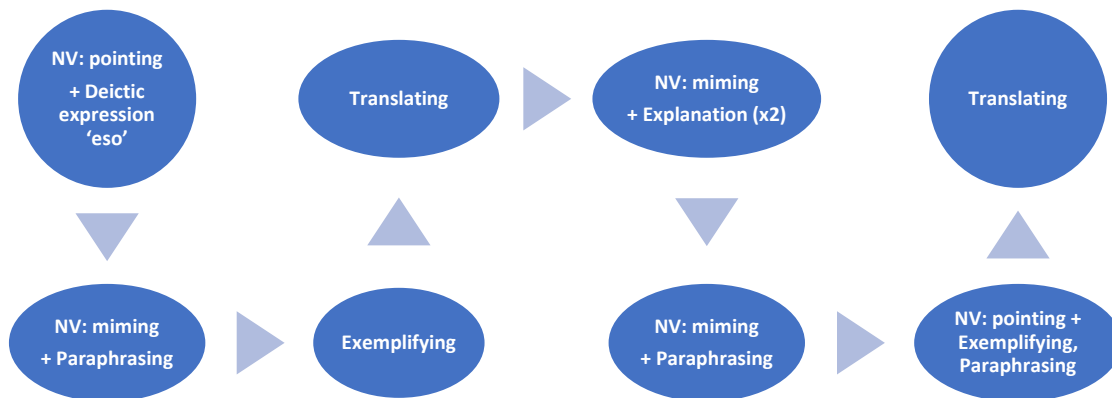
NV: pointing
+ Deictic expression 'eso'

NV: miming
+ Paraphrasing

Exemplifying

Translating

NV: miming
+ Explanation (x2)

NV: miming
+ Paraphrasing

NV: pointing + Exemplifying, Paraphrasing

Translating